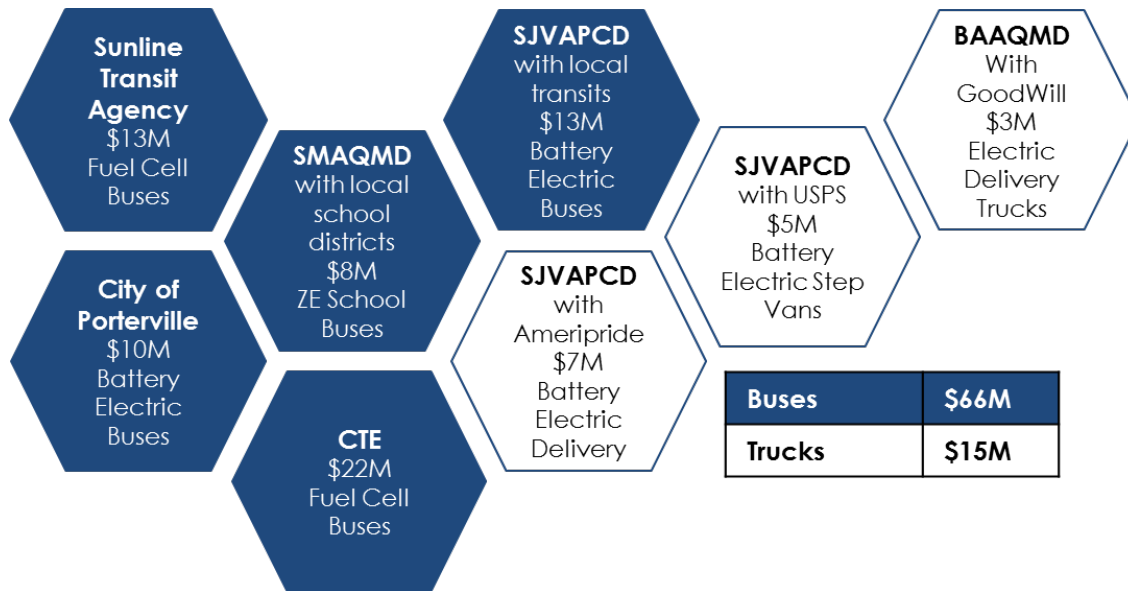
Sunline Transit Agency
$13M
Fuel Cell Buses

City of Porterville
$10M
Battery Electric Buses

SMAQMD
with local school districts
$8M
ZE School Buses

CTE
$22M
Fuel Cell Buses

SJVAPCD
with local transits
$13M
Battery Electric Buses

SJVAPCD
with Ameripride
$7M
Battery Electric Delivery

SJVAPCD
with USPS
$5M
Battery Electric Step Vans

BAAQMD
With GoodWill
$3M
Electric Delivery Trucks

| Buses | $66M |
|---|---|
| Trucks | $15M |